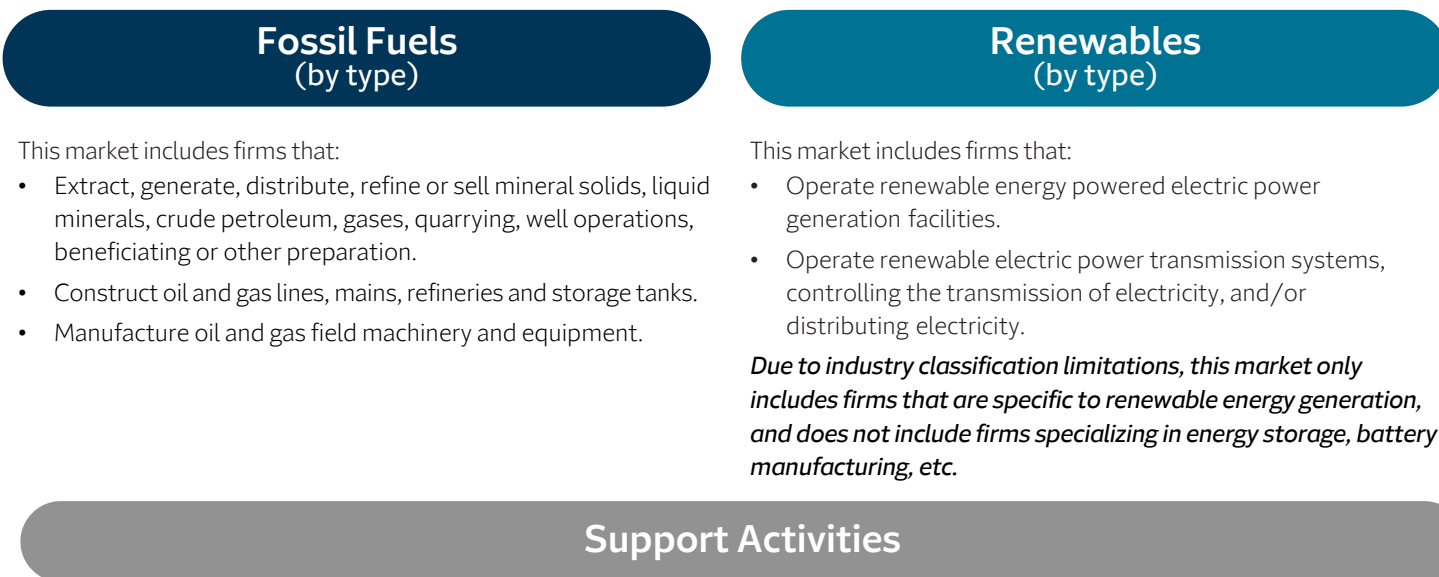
Fossil Fuels
(by type)

This market includes firms that:

- Extract, generate, distribute, refine or sell mineral solids, liquid minerals, crude petroleum, gases, quarrying, well operations, beneficiating or other preparation.
- Construct oil and gas lines, mains, refineries and storage tanks.
- Manufacture oil and gas field machinery and equipment.

Renewables
(by type)

This market includes firms that:

- Operate renewable energy powered electric power generation facilities.
- Operate renewable electric power transmission systems, controlling the transmission of electricity, and/or distributing electricity.

*Due to industry classification limitations, this market only includes firms that are specific to renewable energy generation, and does not include firms specializing in energy storage, battery manufacturing, etc.*

Support Activities